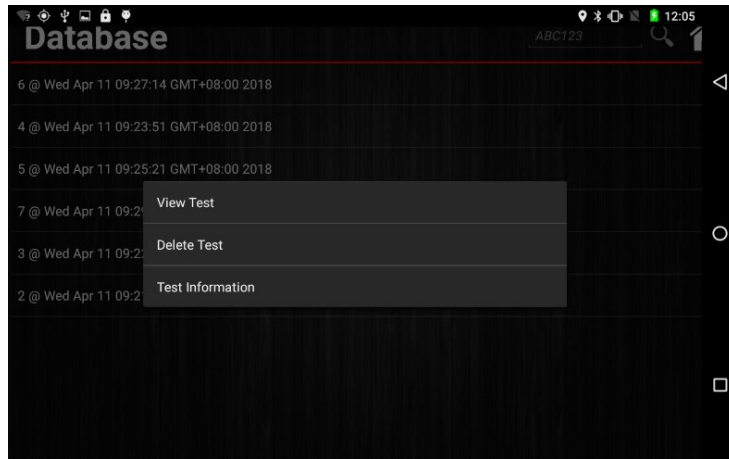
12:05
Database
ABC123
6 @ Wed Apr 11 09:27:14 GMT+08:00 2018
4 @ Wed Apr 11 09:23:51 GMT+08:00 2018
5 @ Wed Apr 11 09:25:21 GMT+08:00 2018
7 @ Wed Apr 11 09:2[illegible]
3 @ Wed Apr 11 09:2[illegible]
2 @ Wed Apr 11 09:2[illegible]
View Test
Delete Test
Test Information